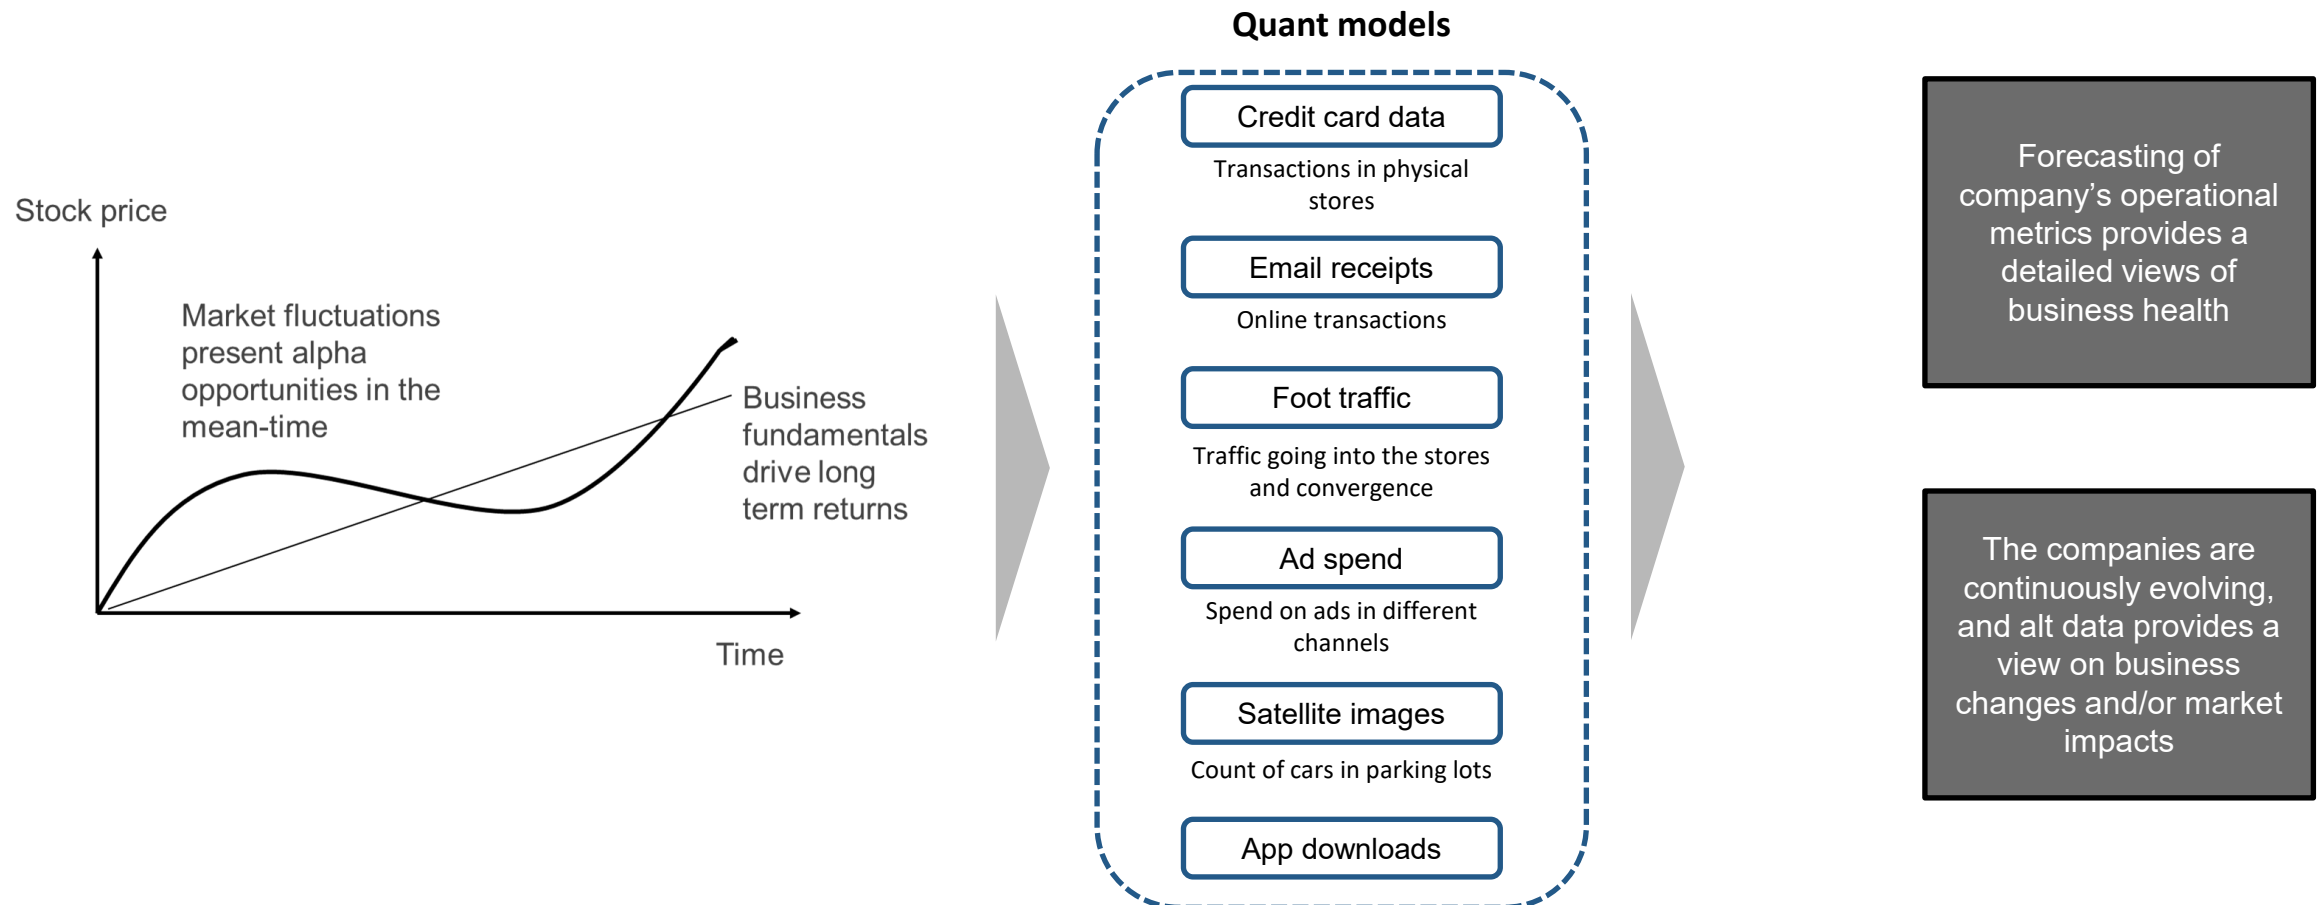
Stock price

Market fluctuations present alpha opportunities in the mean-time

Business fundamentals drive long term returns

Time

Quant models

Credit card data

Transactions in physical stores

Email receipts

Online transactions

Foot traffic

Traffic going into the stores and convergence

Ad spend

Spend on ads in different channels

Satellite images

Count of cars in parking lots

App downloads

Forecasting of company's operational metrics provides a detailed views of business health

The companies are continuously evolving, and alt data provides a view on business changes and/or market impacts